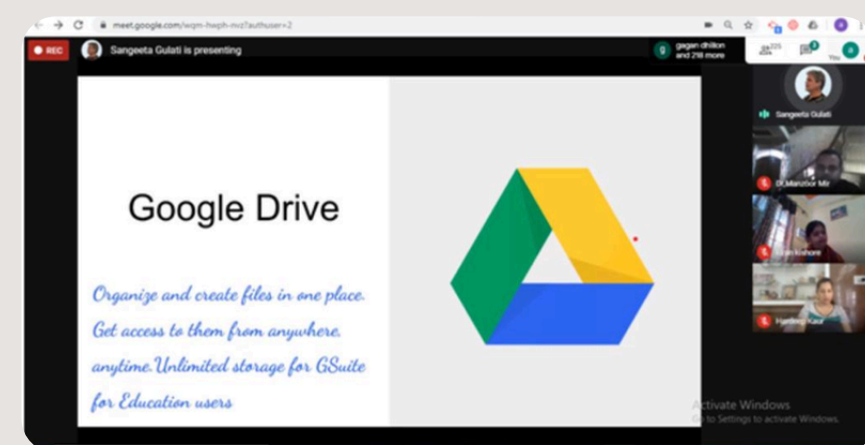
meet.google.com/wqm-hwph-mvz?authuser=2

REC

Sangeeta Gulati is presenting

gagan dhillon and 218 more

225

You

Sangeeta Gulati

Dr.Manzoor Mir

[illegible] Kishore

Hardeep Kaur

Google Drive

Organize and create files in one place. Get access to them from anywhere, anytime.Unlimited storage for GSuite for Education users

Activate Windows
Go to Settings to activate Windows.